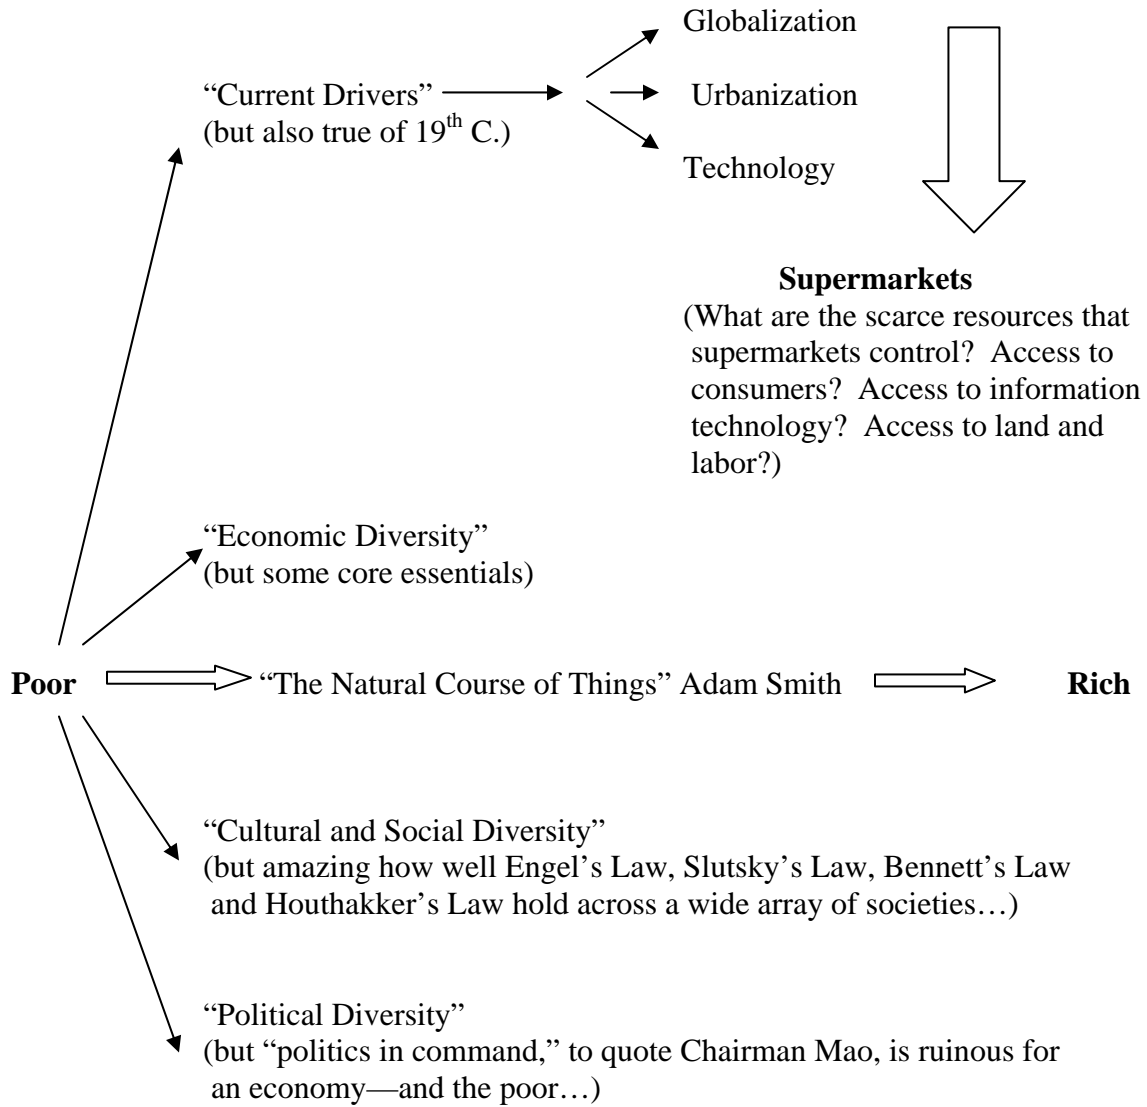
"Current Drivers"
(but also true of $19^{th}$ C.)

Globalization

Urbanization

Technology

**Supermarkets**
(What are the scarce resources that supermarkets control? Access to consumers? Access to information technology? Access to land and labor?)

"Economic Diversity"
(but some core essentials)

**Poor** "The Natural Course of Things" Adam Smith **Rich**

"Cultural and Social Diversity"
(but amazing how well Engel's Law, Slutsky's Law, Bennett's Law and Houthakker's Law hold across a wide array of societies…)

"Political Diversity"
(but "politics in command," to quote Chairman Mao, is ruinous for an economy—and the poor…)